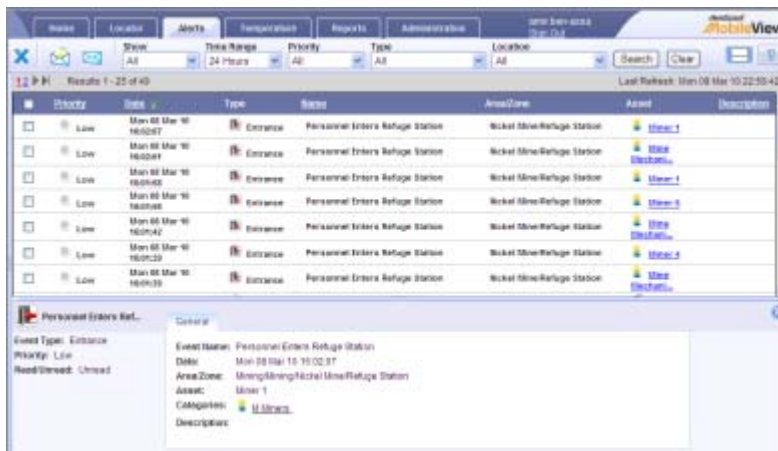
Home | Locator | Alerts | Temperature | Reports | Administration

Sign Out

MobileView

Show: All
Time Range: 24 Hours
Priority: All
Type: All
Location: All
Search | Clear

1 2 ▶ ▶| Results 1 - 25 of 40

Last Refresh: Mon 08 Mar 10 22:50:4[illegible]

| | Priority | Date | Type | Name | Area/Zone | Asset | Description |
|---|---|---|---|---|---|---|---|
| ☐ | Low | Mon 08 Mar 10 16:02:57 | Entrance | Personnel Enters Refuge Station | Nickel Mine/Refuge Station | Miner 1 | |
| ☐ | Low | Mon 08 Mar 10 16:02:01 | Entrance | Personnel Enters Refuge Station | Nickel Mine/Refuge Station | Mine Mechani... | |
| ☐ | Low | Mon 08 Mar 10 16:01:03 | Entrance | Personnel Enters Refuge Station | Nickel Mine/Refuge Station | Miner 1 | |
| ☐ | Low | Mon 08 Mar 10 16:01:03 | Entrance | Personnel Enters Refuge Station | Nickel Mine/Refuge Station | Miner 5 | |
| ☐ | Low | Mon 08 Mar 10 16:01:42 | Entrance | Personnel Enters Refuge Station | Nickel Mine/Refuge Station | Mine Mechani... | |
| ☐ | Low | Mon 08 Mar 10 16:01:20 | Entrance | Personnel Enters Refuge Station | Nickel Mine/Refuge Station | Miner 4 | |
| ☐ | Low | Mon 08 Mar 10 16:01:20 | Entrance | Personnel Enters Refuge Station | Nickel Mine/Refuge Station | Mine Mechani... | |

Personnel Enters Ref...

Event Type: Entrance
Priority: Low
Read/Unread: Unread

General

Event Name: Personnel Enters Refuge Station
Date: Mon 08 Mar 10 16:02:57
Area/Zone: Mining/Mining/Nickel Mine/Refuge Station
Asset: Miner 1
Categories: M Miners
Description: